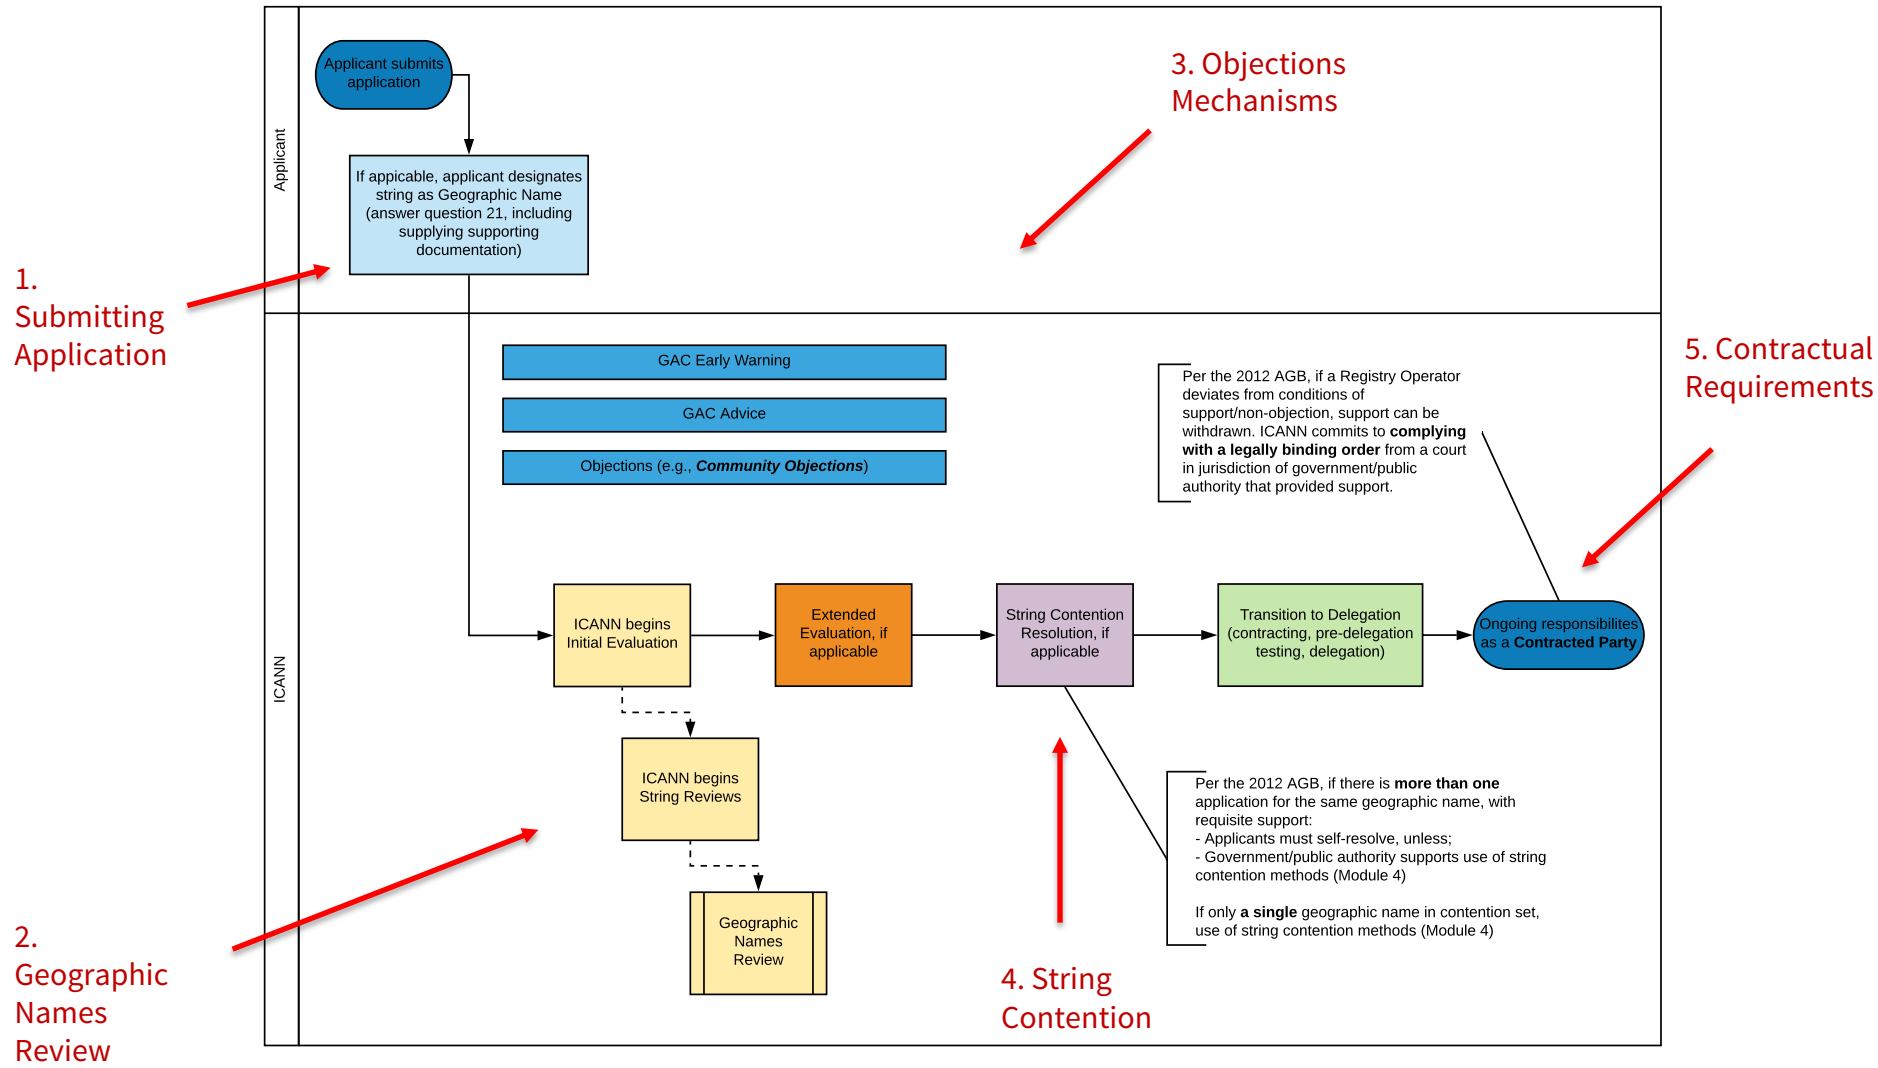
Applicant

Applicant submits application

If apicable, applicant designates string as Geographic Name (answer question 21, including supplying supporting documentation)

3. Objections Mechanisms

1. Submitting Application

ICANN

GAC Early Warning

GAC Advice

Objections (e.g., ***Community Objections***)

Per the 2012 AGB, if a Registry Operator deviates from conditions of support/non-objection, support can be withdrawn. ICANN commits to **complying with a legally binding order** from a court in jurisdiction of government/public authority that provided support.

5. Contractual Requirements

ICANN begins Initial Evaluation

Extended Evaluation, if applicable

String Contention Resolution, if applicable

Transition to Delegation (contracting, pre-delegation testing, delegation)

Ongoing responsibilites as a **Contracted Party**

ICANN begins String Reviews

Geographic Names Review

Per the 2012 AGB, if there is **more than one** application for the same geographic name, with requisite support:
- Applicants must self-resolve, unless;
- Government/public authority supports use of string contention methods (Module 4)

If only **a single** geographic name in contention set, use of string contention methods (Module 4)

2. Geographic Names Review

4. String Contention